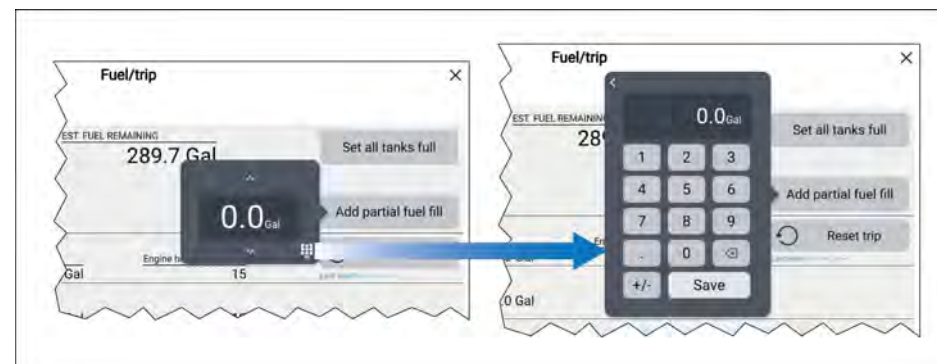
Fuel/trip

EST. FUEL REMAINING

289.7 Gal

Set all tanks full

0.0Gal

Add partial fuel fill

Engine h

Gal

15

Fuel/trip

EST. FUEL REMAINING

28

0.0Gal

1 2 3

4 5 6

7 8 9

. 0

+/- Save

Set all tanks full

Add partial fuel fill

Reset trip

0 Gal